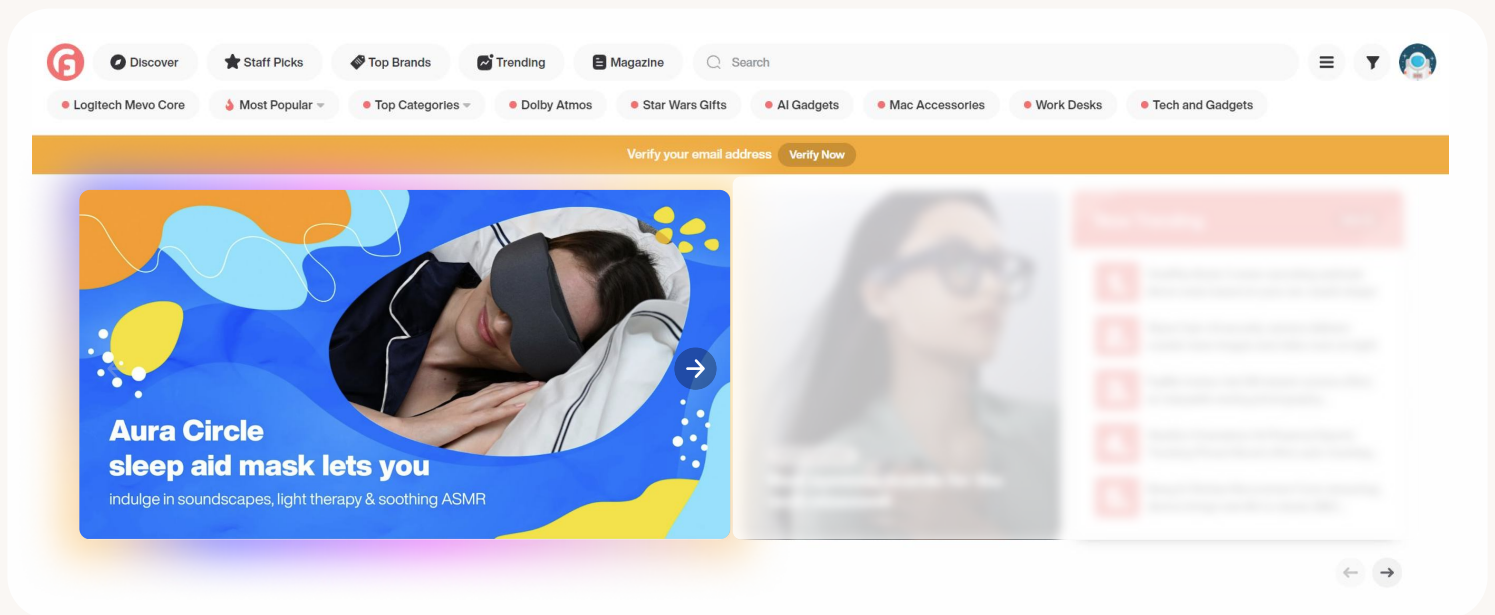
Discover
Staff Picks
Top Brands
Trending
Magazine
Search

Logitech Mevo Core
Most Popular
Top Categories
Dolby Atmos
Star Wars Gifts
AI Gadgets
Mac Accessories
Work Desks
Tech and Gadgets

Verify your email address Verify Now

Aura Circle sleep aid mask lets you
indulge in soundscapes, light therapy & soothing ASMR

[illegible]